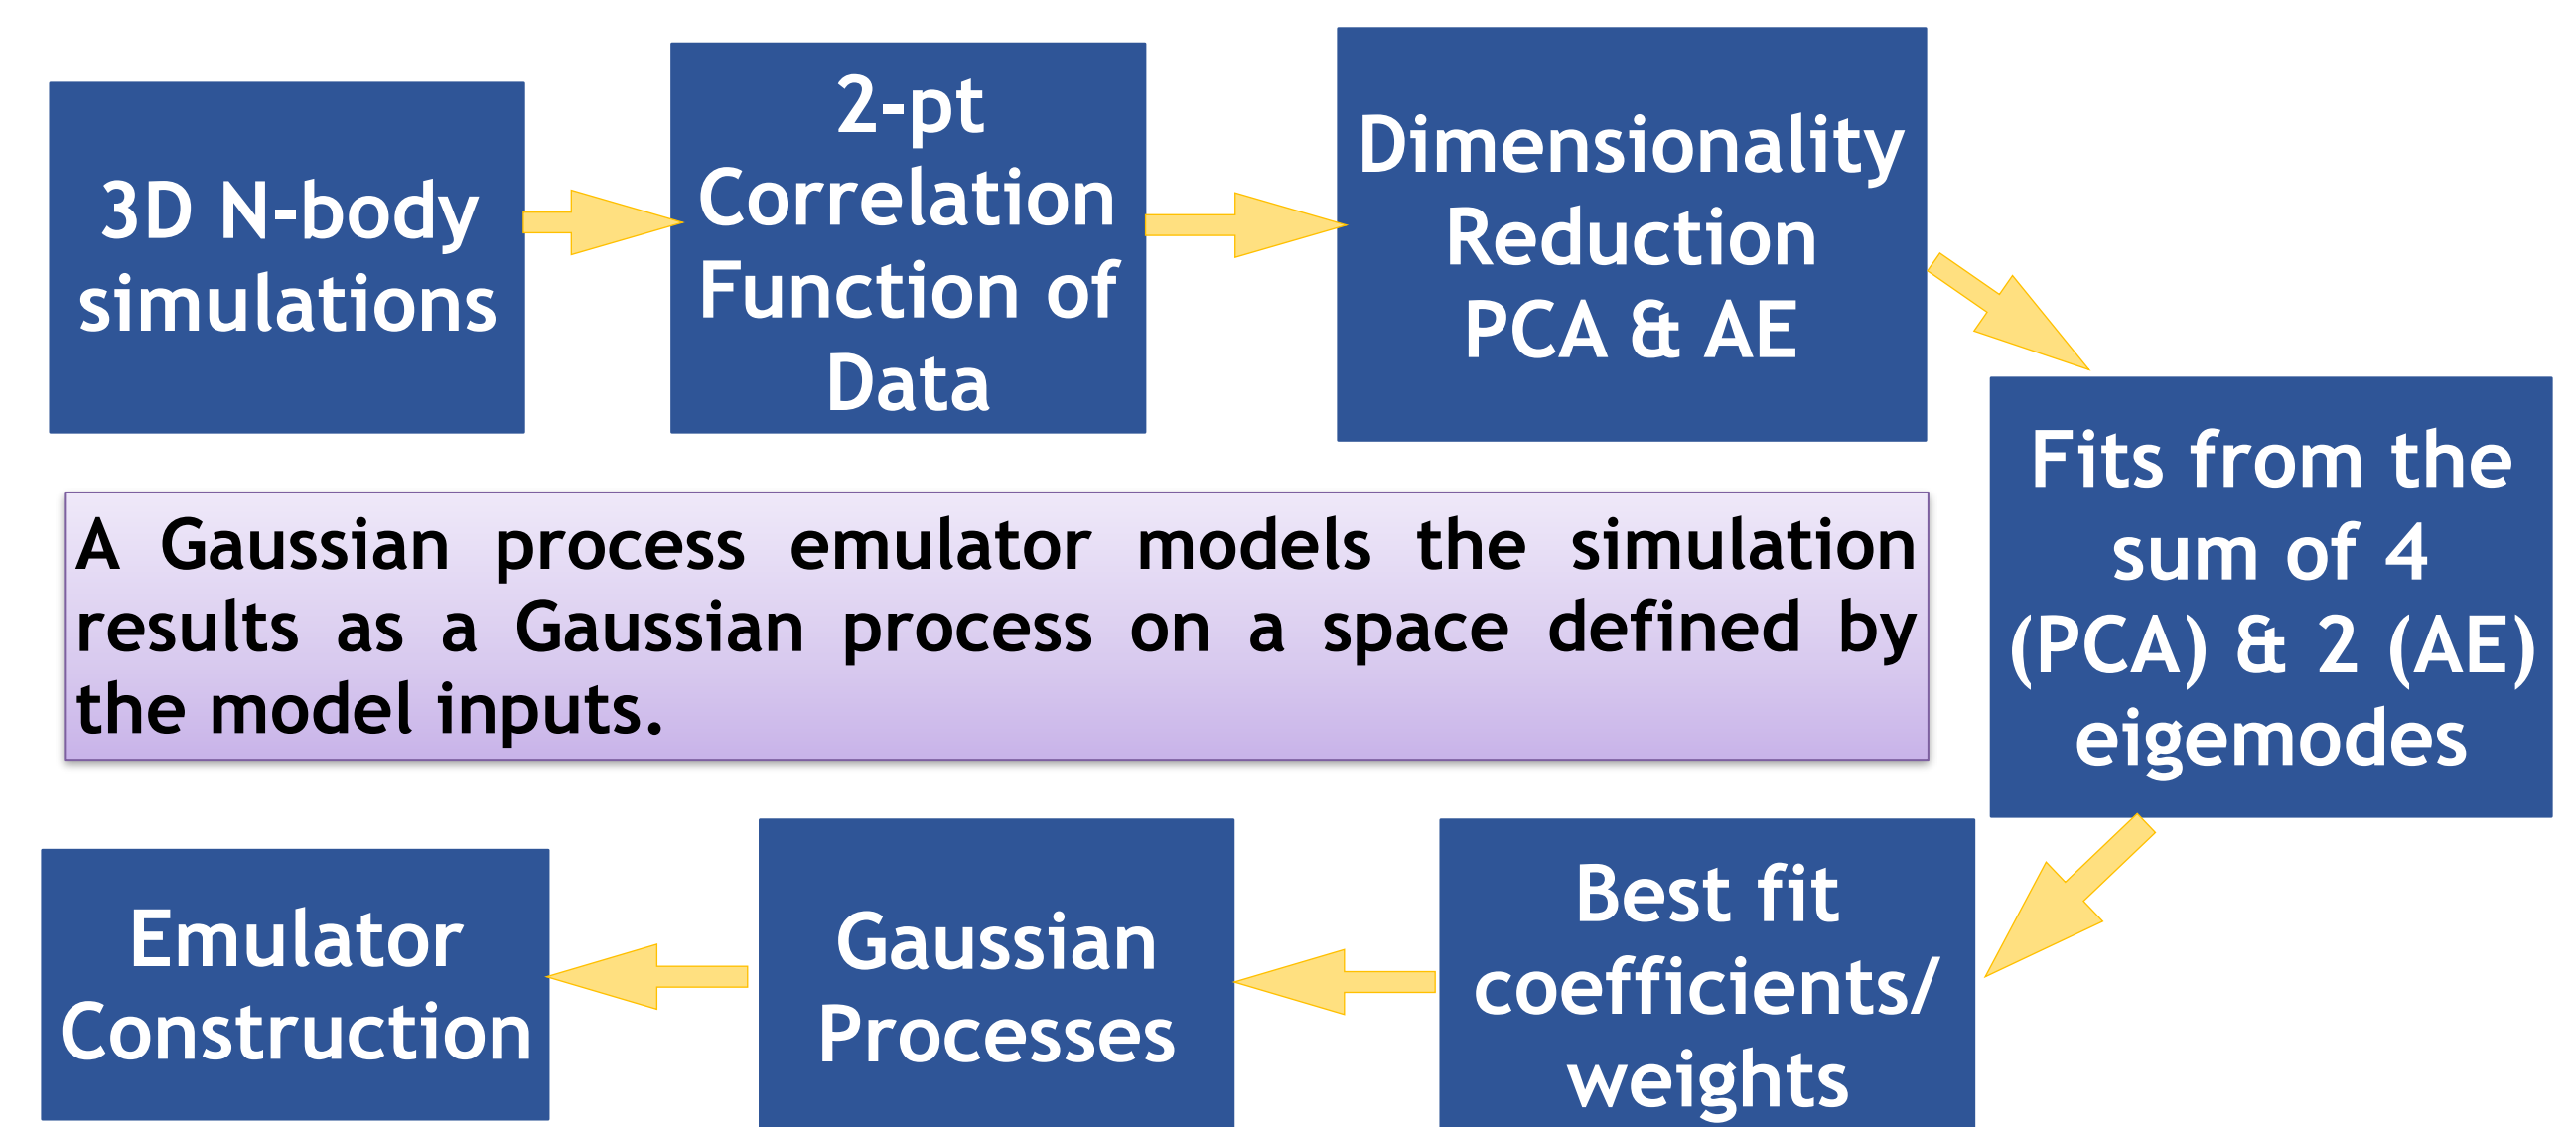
3D N-body simulations

2-pt Correlation Function of Data

Dimensionality Reduction PCA & AE

Fits from the sum of 4 (PCA) & 2 (AE) eigemodes

A Gaussian process emulator models the simulation results as a Gaussian process on a space defined by the model inputs.

Best fit coefficients/ weights

Gaussian Processes

Emulator Construction